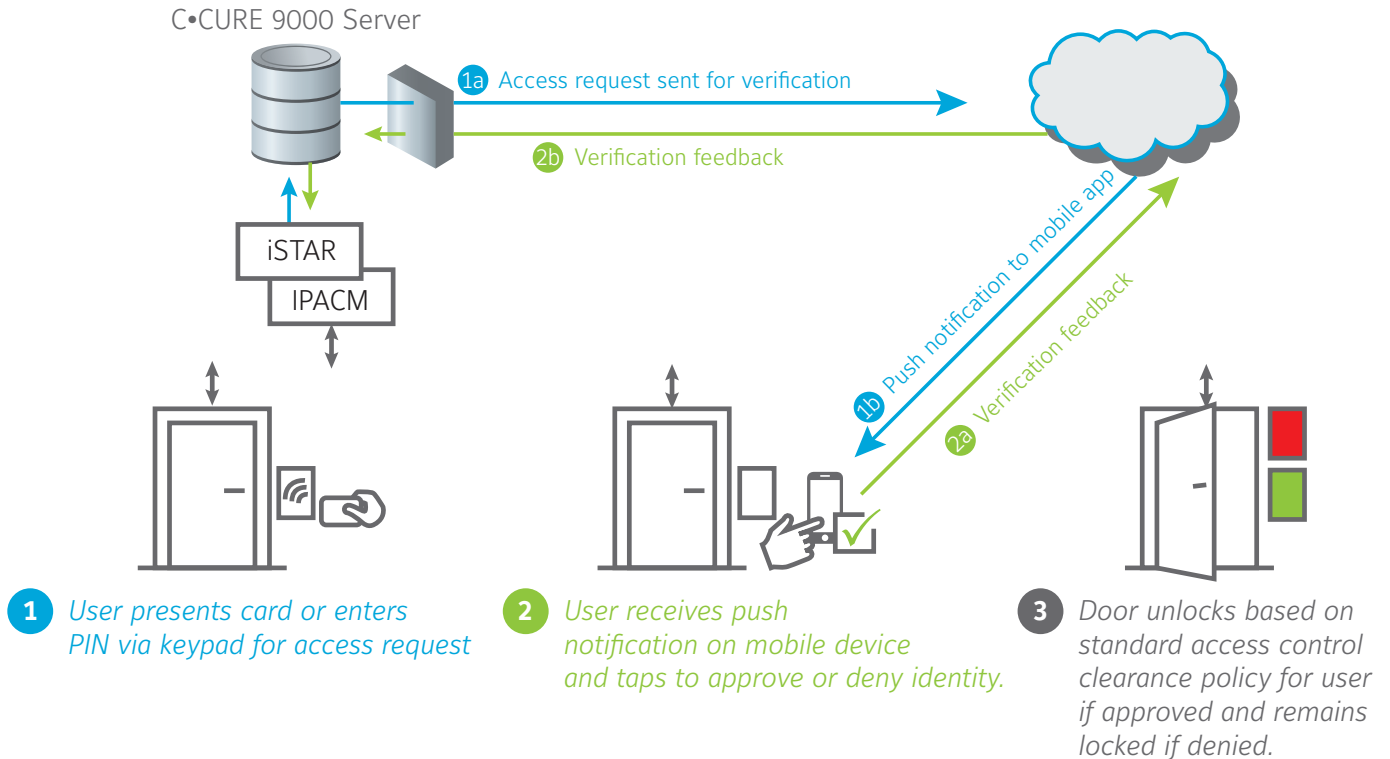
C•CURE 9000 Server

1a Access request sent for verification

2b Verification feedback

iSTAR

IPACM

1b Push notification to mobile app

2a Verification feedback

1 User presents card or enters PIN via keypad for access request

2 User receives push notification on mobile device and taps to approve or deny identity.

3 Door unlocks based on standard access control clearance policy for user if approved and remains locked if denied.